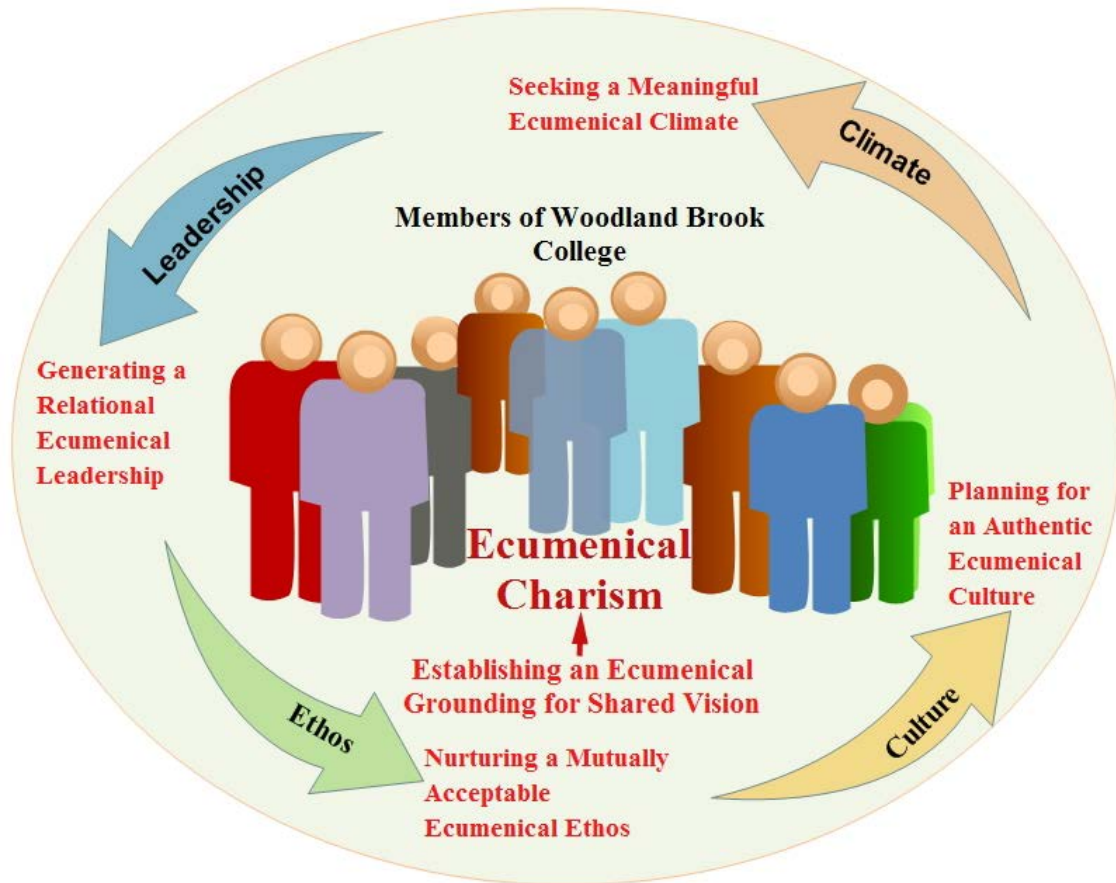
Seeking a Meaningful Ecumenical Climate

Climate

Leadership

Members of Woodland Brook College

Generating a Relational Ecumenical Leadership

Ecumenical Charism

Planning for an Authentic Ecumenical Culture

Establishing an Ecumenical Grounding for Shared Vision

Ethos

Nurturing a Mutually Acceptable Ecumenical Ethos

Culture